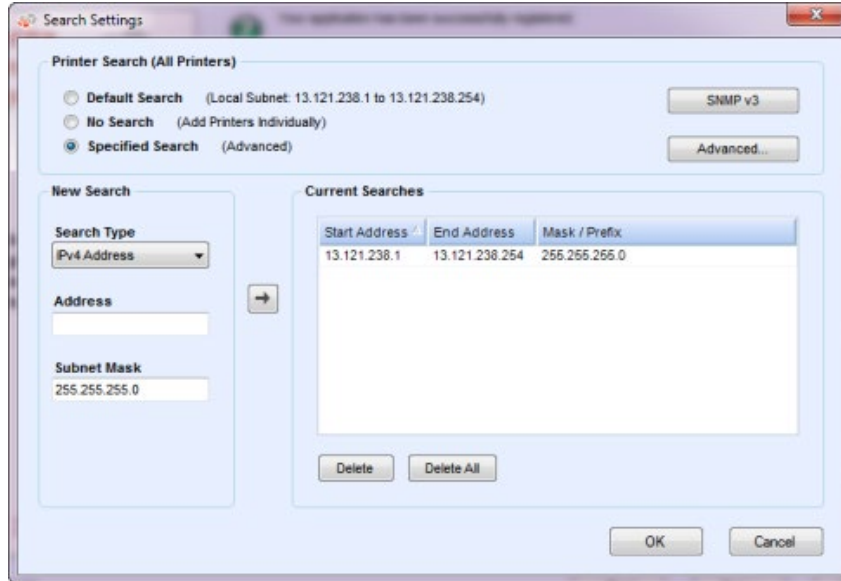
Search Settings

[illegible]

Printer Search (All Printers)

Default Search (Local Subnet: 13.121.238.1 to 13.121.238.254)

No Search (Add Printers Individually)

Specified Search (Advanced)

SNMP v3

Advanced...

New Search

Search Type

IPv4 Address

Address

Subnet Mask

255.255.255.0

Current Searches

| Start Address | End Address | Mask / Prefix |
|---|---|---|
| 13.121.238.1 | 13.121.238.254 | 255.255.255.0 |

Delete

Delete All

OK

Cancel